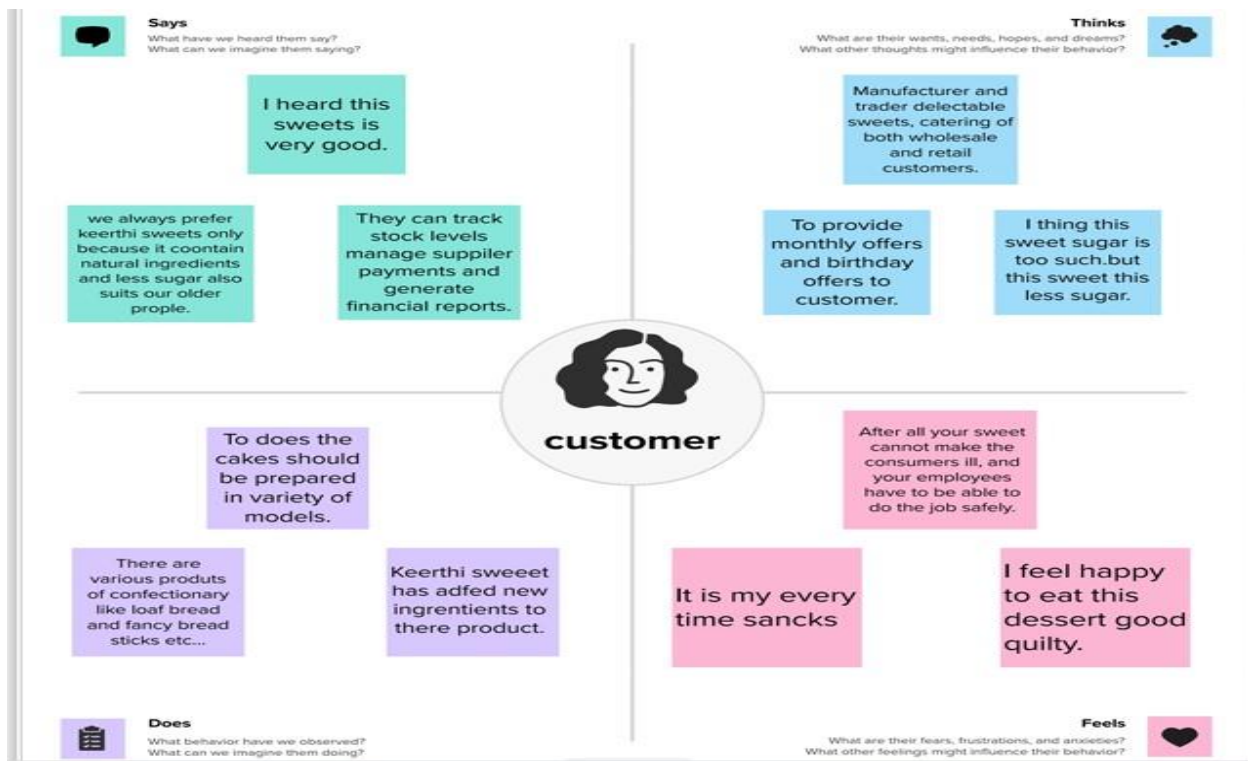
Says
What have we heard them say?
What can we imagine them saying?

I heard this sweets is very good.

we always prefer keerthi sweets only because it coontain natural ingredients and less sugar also suits our older prople.

They can track stock levels manage suppiler payments and generate financial reports.

Thinks
What are their wants, needs, hopes, and dreams?
What other thoughts might influence their behavior?

Manufacturer and trader delectable sweets, catering of both wholesale and retail customers.

To provide monthly offers and birthday offers to customer.

I thing this sweet sugar is too such.but this sweet this less sugar.

customer

To does the cakes should be prepared in variety of models.

There are various produts of confectionary like loaf bread and fancy bread sticks etc...

Keerthi sweeet has adfed new ingrentients to there product.

Does
What behavior have we observed?
What can we imagine them doing?

After all your sweet cannot make the consumers ill, and your employees have to be able to do the job safely.

It is my every time sancks

I feel happy to eat this dessert good quilty.

Feels
What are their fears, frustrations, and anxieties?
What other feelings might influence their behavior?